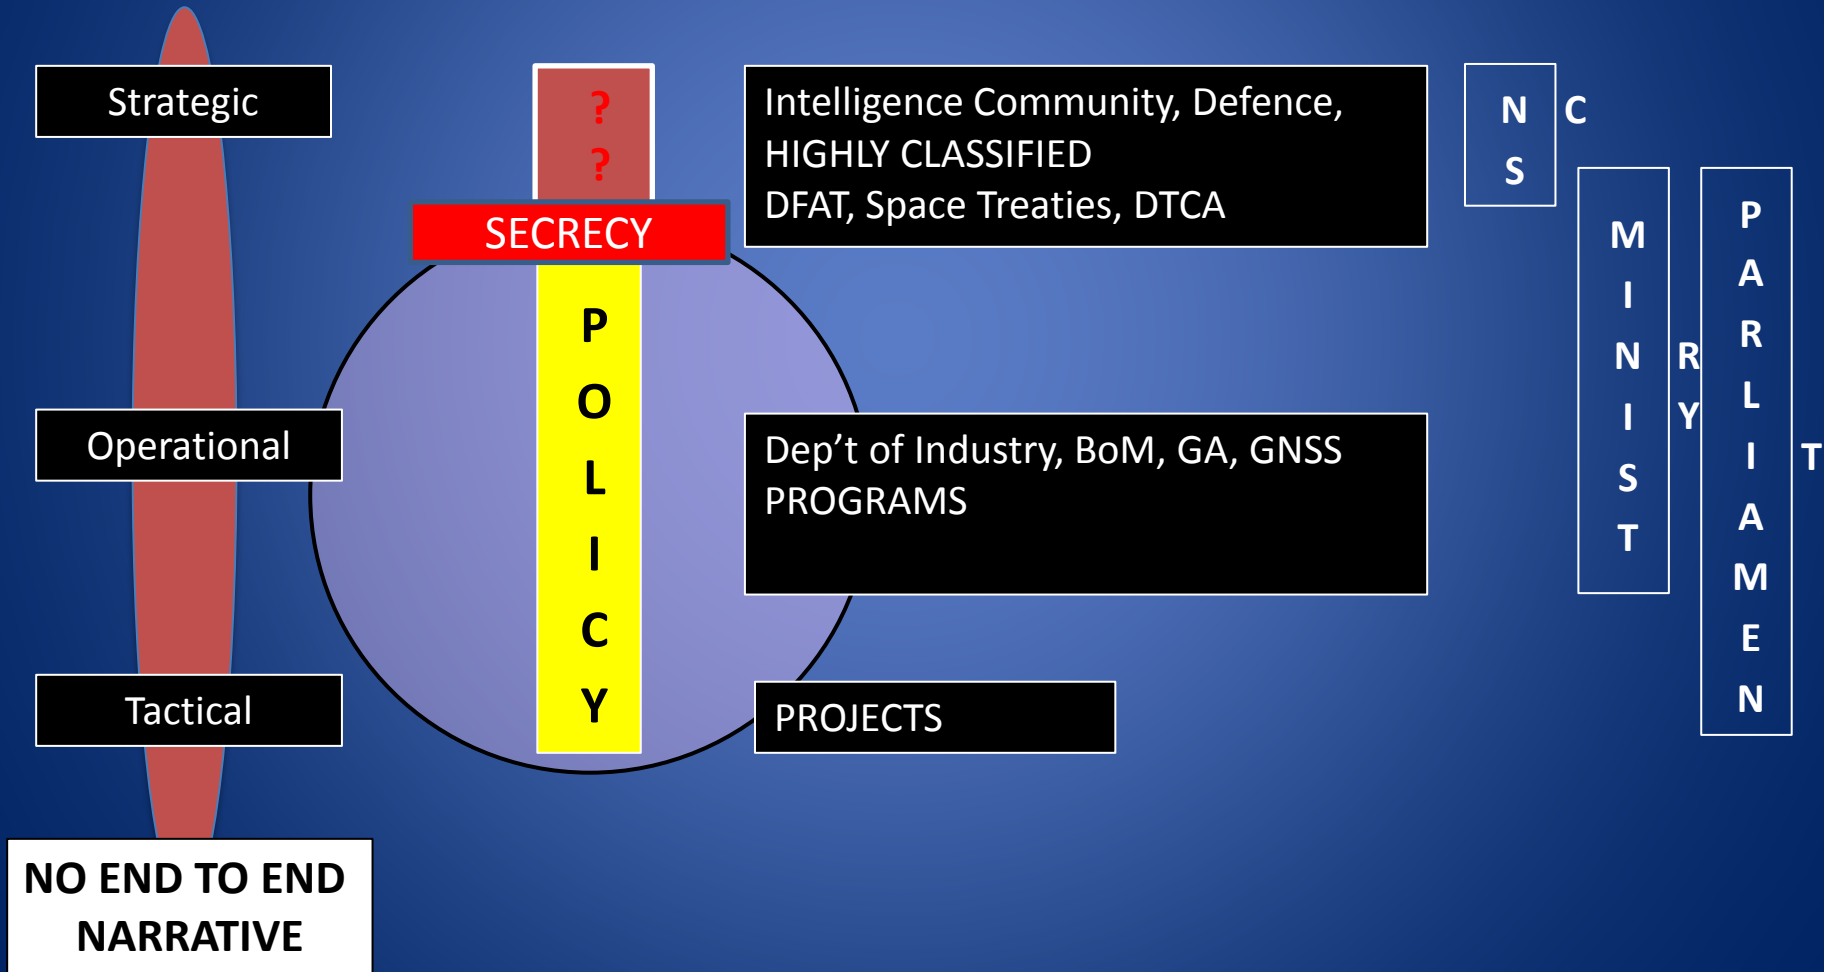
Strategic

Operational

Tactical

NO END TO END NARRATIVE

?
?

SECRECY

P
O
L
I
C
Y

Intelligence Community, Defence,
HIGHLY CLASSIFIED
DFAT, Space Treaties, DTCA

Dep't of Industry, BoM, GA, GNSS
PROGRAMS

PROJECTS

N
S

C

M
I
N
I
S
T

R
Y

P
A
R
L
I
A
M
E
N

T